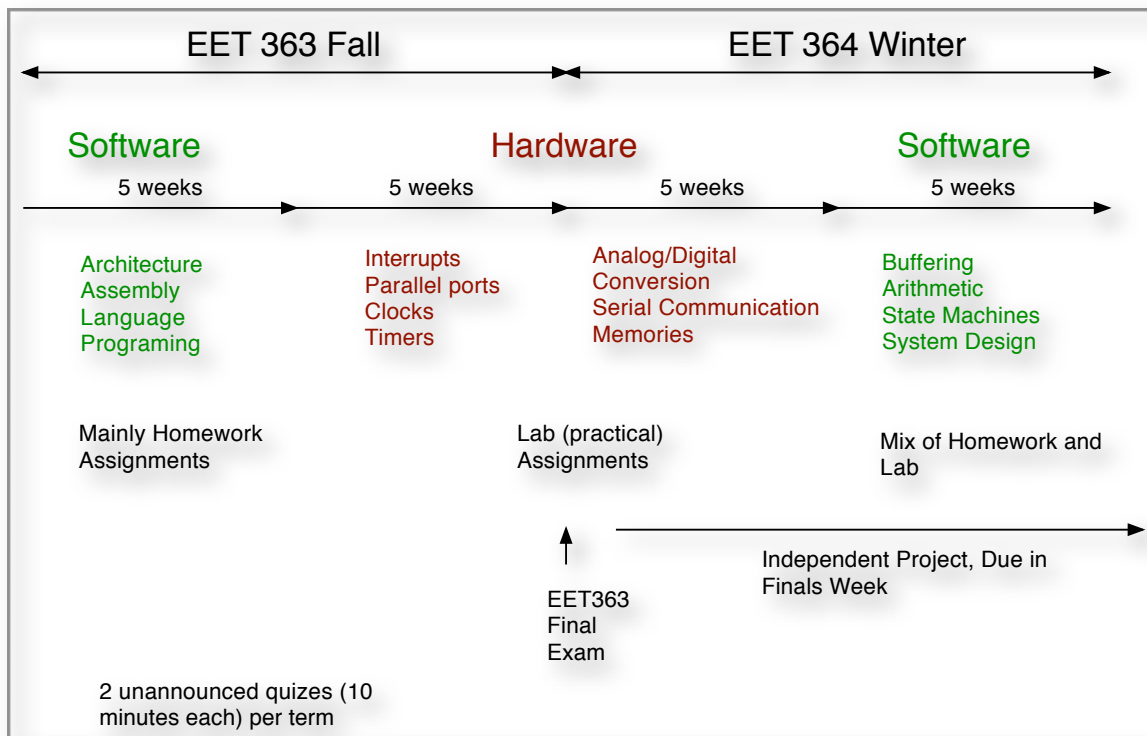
EET 363 Fall

EET 364 Winter

Software

Hardware

Software

5 weeks

5 weeks

5 weeks

5 weeks

Architecture
Assembly
Language
Programing

Interrupts
Parallel ports
Clocks
Timers

Analog/Digital
Conversion
Serial Communication
Memories

Buffering
Arithmetic
State Machines
System Design

Mainly Homework Assignments

Lab (practical) Assignments

Mix of Homework and Lab

Independent Project, Due in Finals Week

EET363
Final
Exam

2 unannounced quizes (10 minutes each) per term